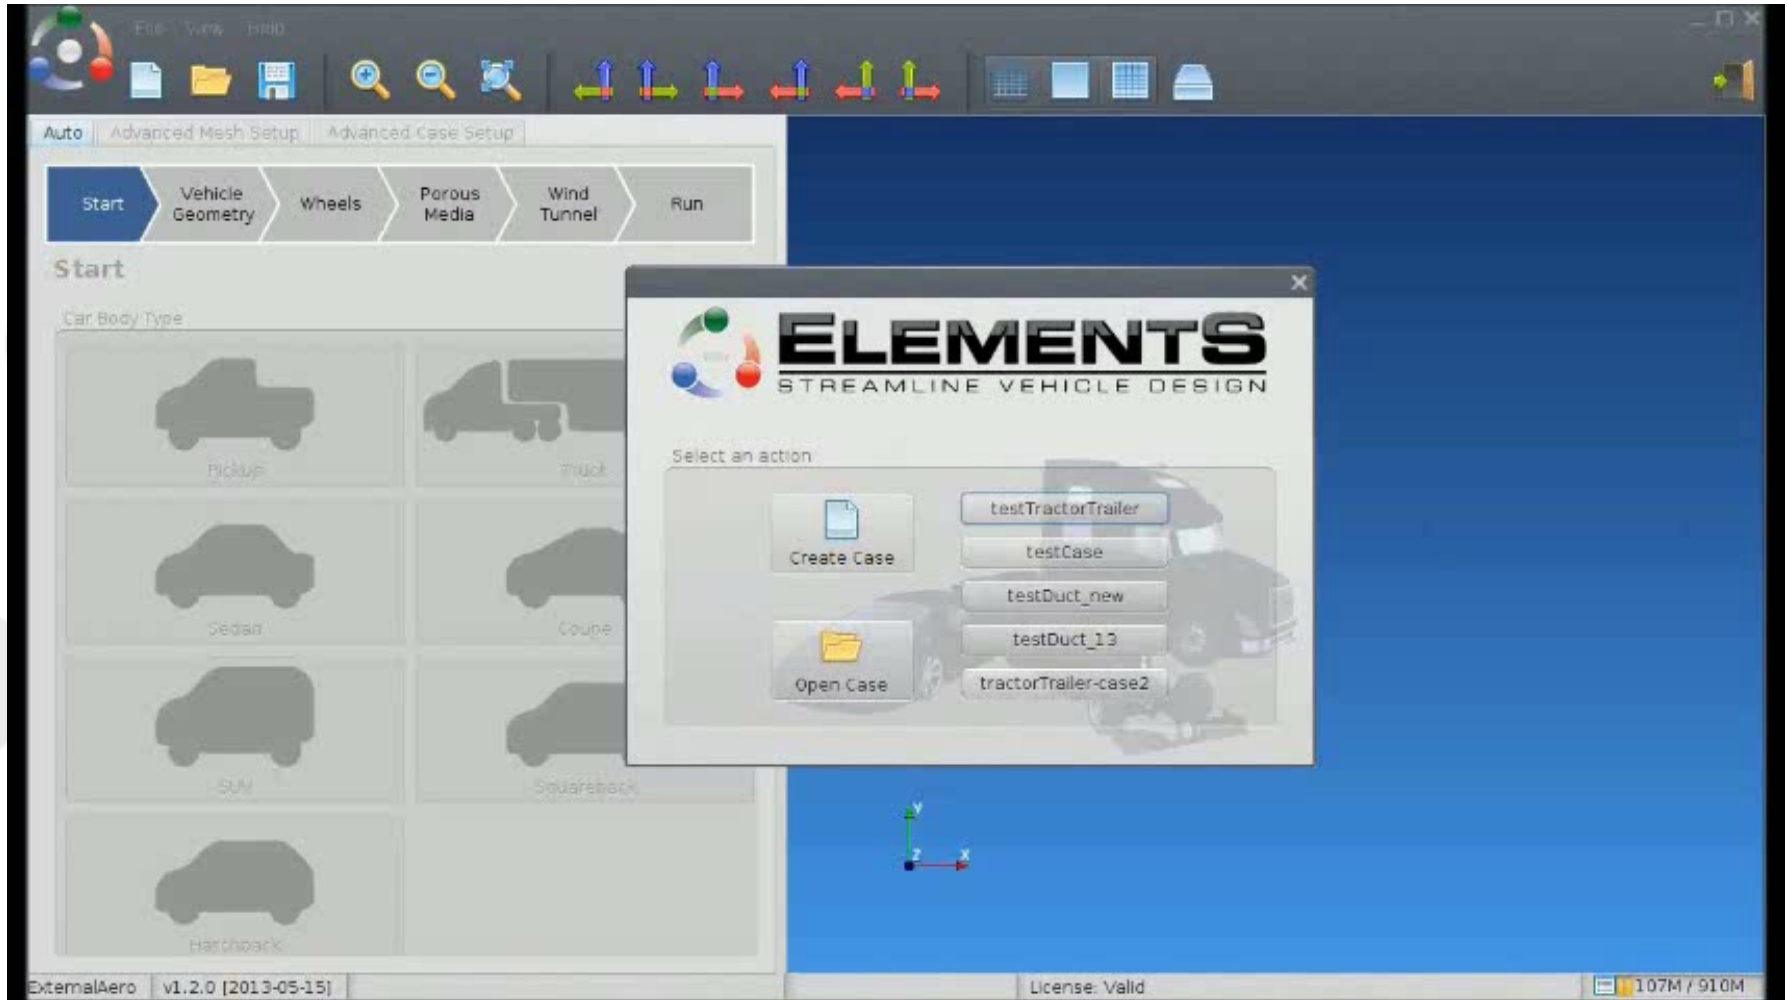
File View Help

Auto | Advanced Mesh Setup | Advanced Case Setup

Start | Vehicle Geometry | Wheels | Porous Media | Wind Tunnel | Run

Start

Car Body Type

Pickup

Truck

Sedan

Coupe

SUV

Squareback

Hatchback

ELEMENTS
STREAMLINE VEHICLE DESIGN

Select an action

Create Case

Open Case

testTractorTrailer

testCase

testDuct_new

testDuct_13

tractorTrailer-case2

y
z x

ExternalAero | v1.2.0 [2013-05-15] | License: Valid | 107M / 910M